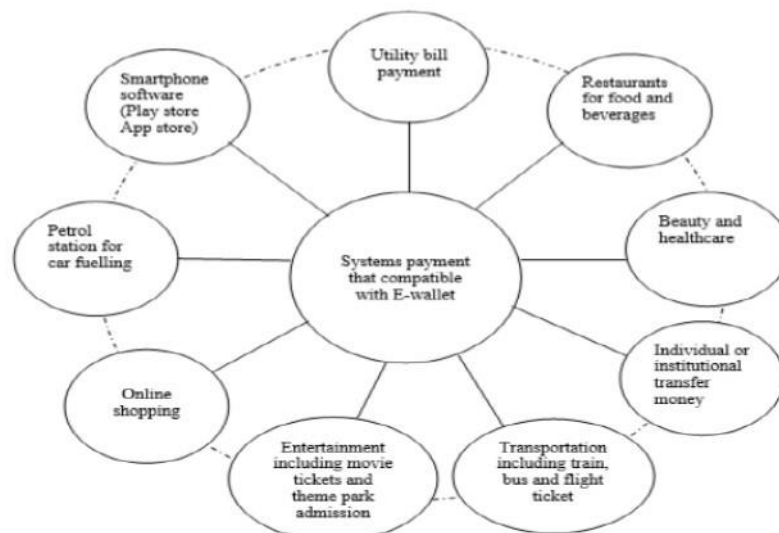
Utility bill payment

Restaurants for food and beverages

Beauty and healthcare

Individual or institutional transfer money

Transportation including train, bus and flight ticket

Entertainment including movie tickets and theme park admission

Online shopping

Petrol station for car fuelling

Smartphone software (Play store App store)

Systems payment that compatible with E-wallet